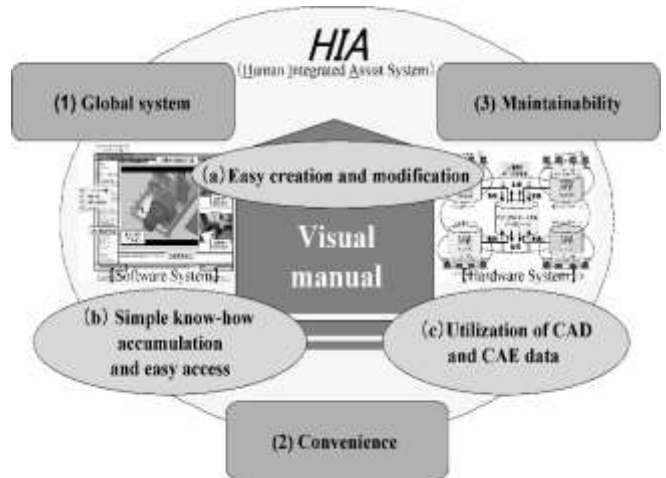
HIA
(Human Integrated Assist System)

(1) Global system

(3) Maintainability

(a) Easy creation and modification

Visual manual

[Software System]

[Hardware System]

(b) Simple know-how accumulation and easy access

(c) Utilization of CAD and CAE data

(2) Convenience